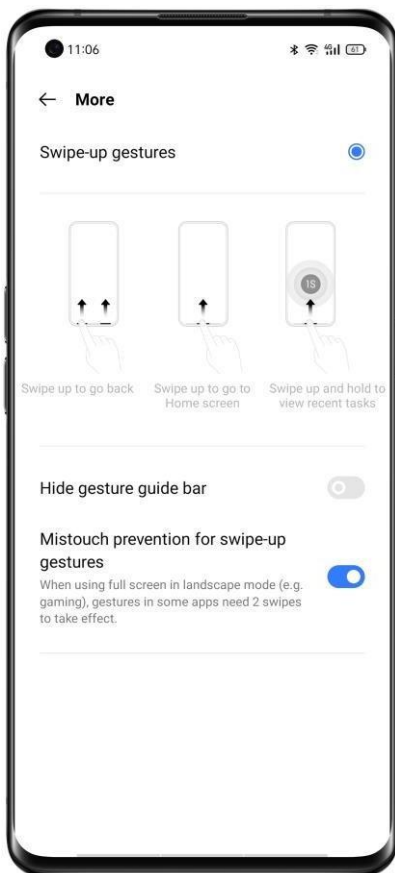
11:06

61

← More

Swipe-up gestures

1S

Swipe up to go back

Swipe up to go to Home screen

Swipe up and hold to view recent tasks

Hide gesture guide bar

Mistouch prevention for swipe-up gestures

When using full screen in landscape mode (e.g. gaming), gestures in some apps need 2 swipes to take effect.